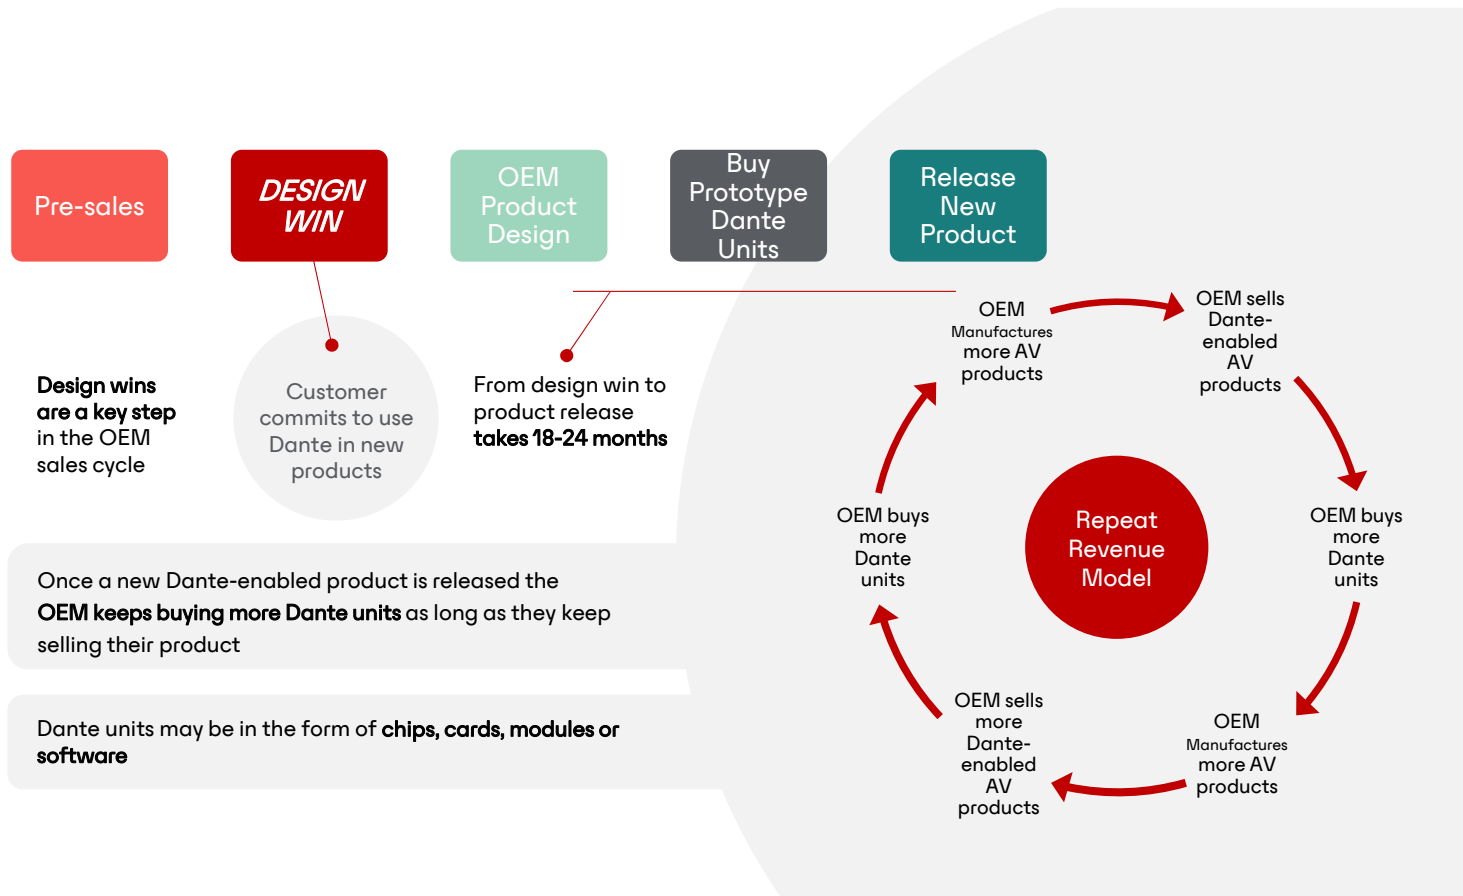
Pre-sales

DESIGN WIN

OEM Product Design

Buy Prototype Dante Units

Release New Product

Design wins are a key step in the OEM sales cycle

Customer commits to use Dante in new products

From design win to product release takes 18-24 months

OEM Manufactures more AV products

OEM sells Dante-enabled AV products

OEM buys more Dante units

OEM Manufactures more AV products

OEM sells more Dante-enabled AV products

OEM buys more Dante units

Repeat Revenue Model

Once a new Dante-enabled product is released the OEM keeps buying more Dante units as long as they keep selling their product

Dante units may be in the form of chips, cards, modules or software